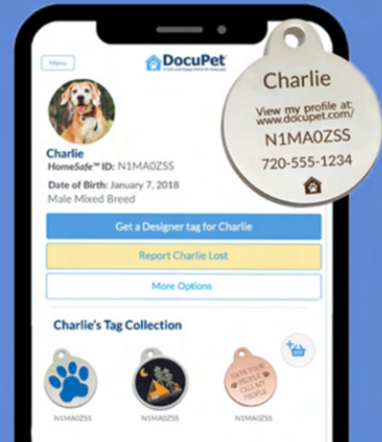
Menu

DocuPet

Charlie
HomeSafe™ ID: N1MA0ZSS
Date of Birth: January 7, 2018
Male Mixed Breed

Get a Designer tag for Charlie

Report Charlie Lost

More Options

Charlie's Tag Collection

N1MA0ZSS

N1MA0ZSS

N1MA0ZSS

Charlie
View my profile at:
www.docupet.com/
N1MA0ZSS
720-555-1234